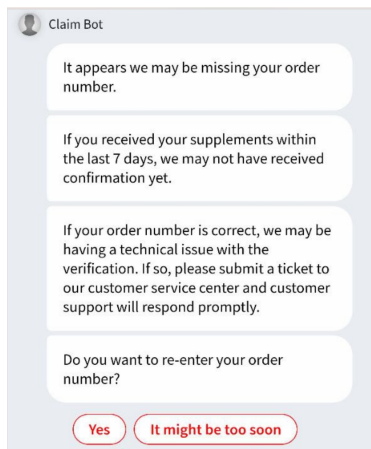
Claim Bot

It appears we may be missing your order number.

If you received your supplements within the last 7 days, we may not have received confirmation yet.

If your order number is correct, we may be having a technical issue with the verification. If so, please submit a ticket to our customer service center and customer support will respond promptly.

Do you want to re-enter your order number?

Yes

It might be too soon